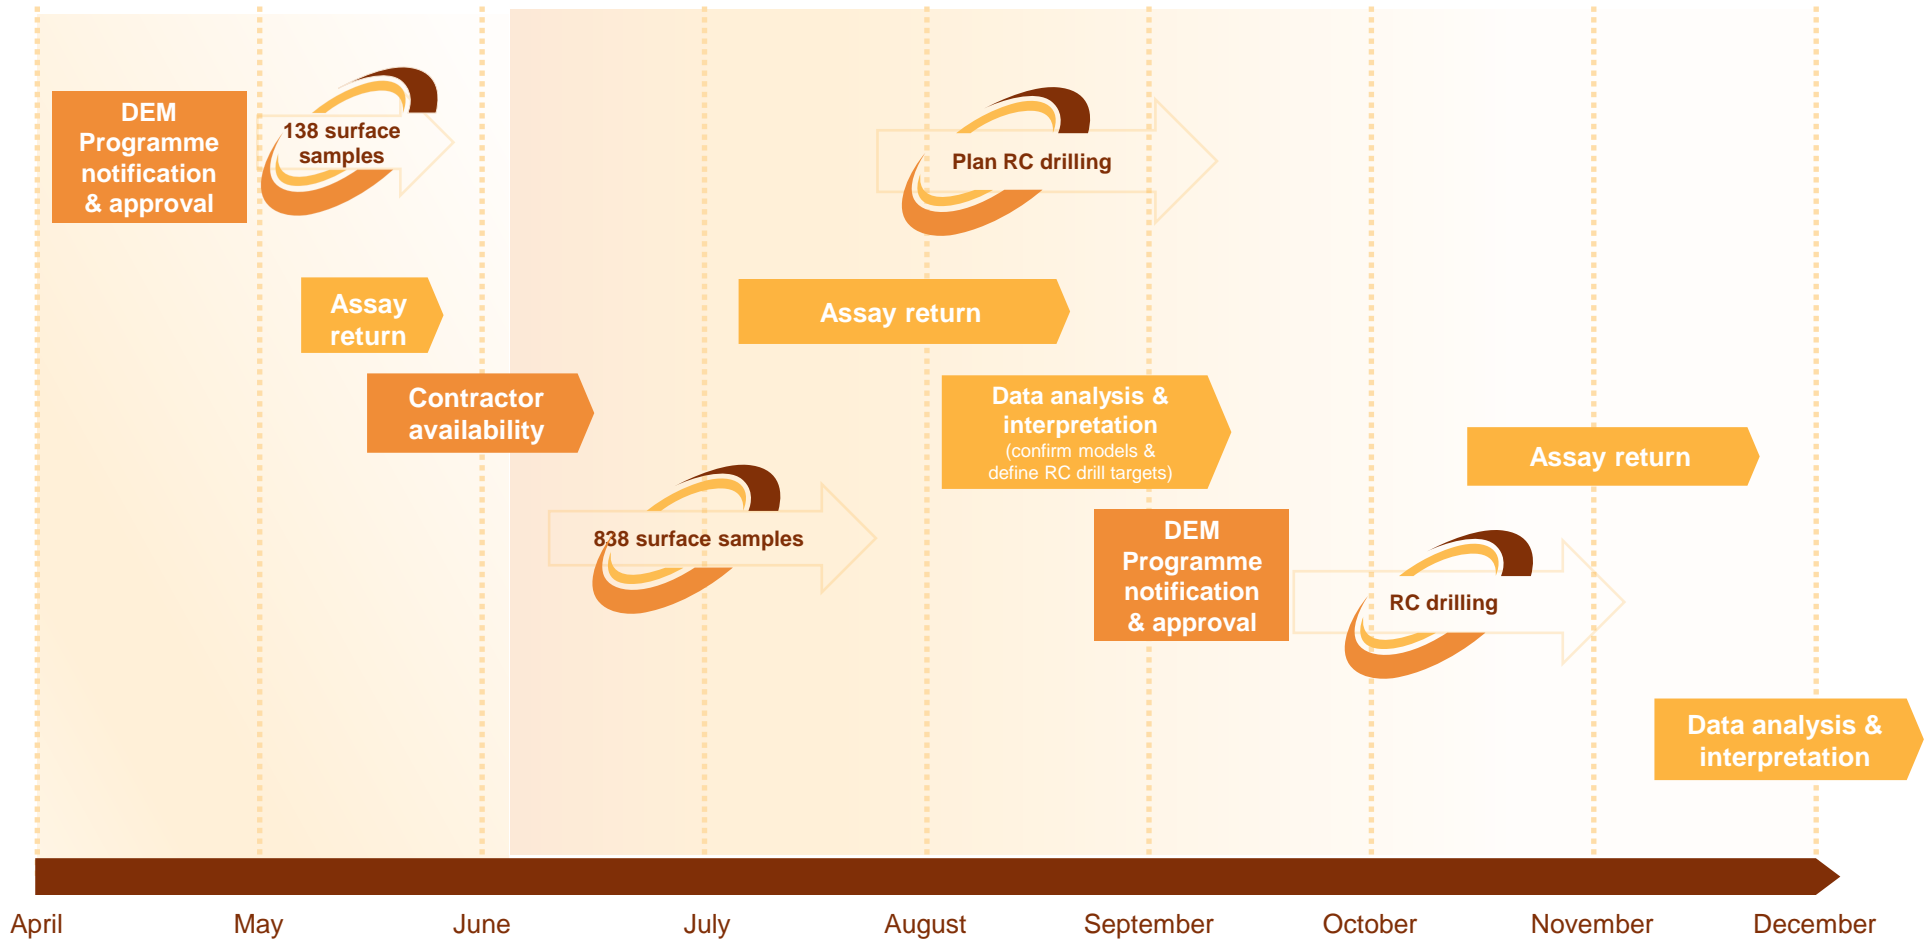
DEM Programme notification & approval

138 surface samples

Assay return

Contractor availability

838 surface samples

Plan RC drilling

Assay return

Data analysis & interpretation (confirm models & define RC drill targets)

DEM Programme notification & approval

RC drilling

Assay return

Data analysis & interpretation

April

May

June

July

August

September

October

November

December